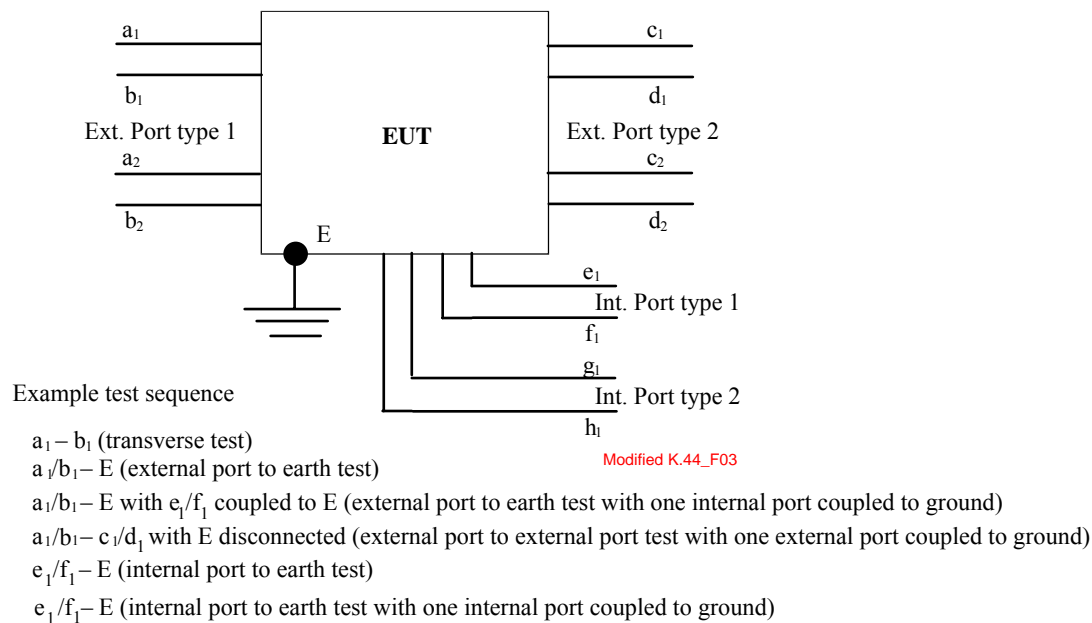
$a_1$

$b_1$

Ext. Port type 1

$a_2$

$b_2$

EUT

E

$c_1$

$d_1$

Ext. Port type 2

$c_2$

$d_2$

$e_1$

Int. Port type 1

$f_1$

$g_1$

Int. Port type 2

$h_1$

Modified K.44_F03

Example test sequence

$a_1 - b_1$ (transverse test)

$a_1/b_1 -$ E (external port to earth test)

$a_1/b_1 -$ E with $e_1/f_1$ coupled to E (external port to earth test with one internal port coupled to ground)

$a_1/b_1 - c_1/d_1$ with E disconnected (external port to external port test with one external port coupled to ground)

$e_1/f_1 -$ E (internal port to earth test)

$e_1/f_1 -$ E (internal port to earth test with one internal port coupled to ground)